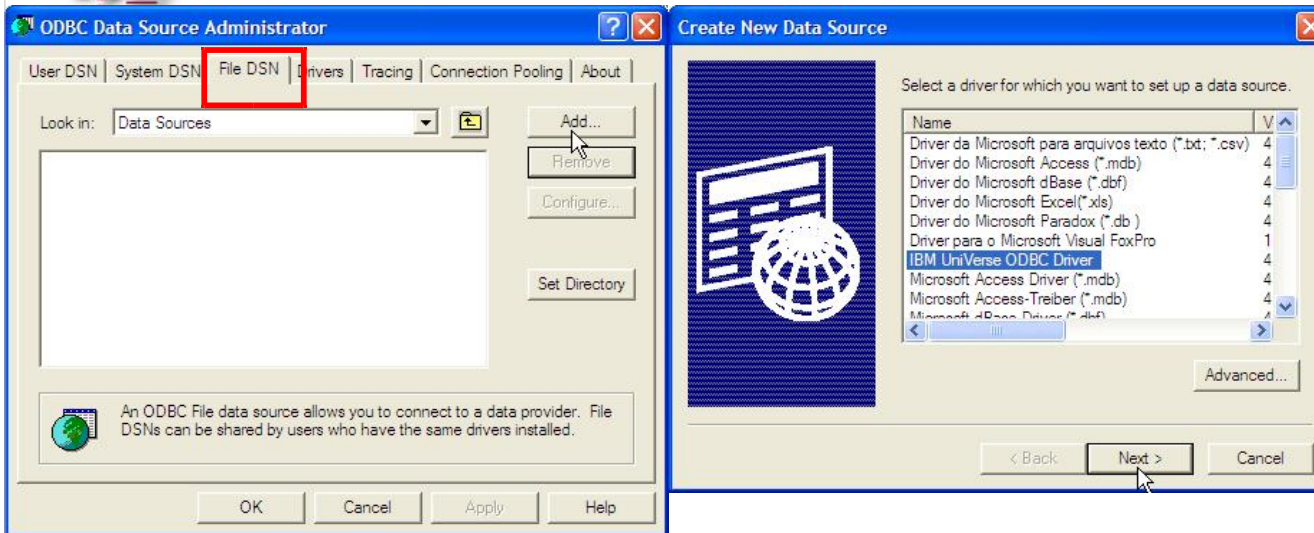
ODBC Data Source Administrator

? X

User DSN | System DSN | File DSN | Drivers | Tracing | Connection Pooling | About

Look in: Data Sources

Add...

Remove

Configure...

Set Directory

An ODBC File data source allows you to connect to a data provider. File DSNs can be shared by users who have the same drivers installed.

OK | Cancel | Apply | Help

Create New Data Source

Select a driver for which you want to set up a data source.

| Name | V |
|---|---|
| Driver da Microsoft para arquivos texto (*.txt; *.csv) | 4 |
| Driver do Microsoft Access (*.mdb) | 4 |
| Driver do Microsoft dBase (*.dbf) | 4 |
| Driver do Microsoft Excel(*.xls) | 4 |
| Driver do Microsoft Paradox (*.db ) | 4 |
| Driver para o Microsoft Visual FoxPro | 1 |
| IBM UniVerse ODBC Driver | 4 |
| Microsoft Access Driver (*.mdb) | 4 |
| Microsoft Access-Treiber (*.mdb) | 4 |
| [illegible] | 4 |

Advanced...

< Back | Next > | Cancel